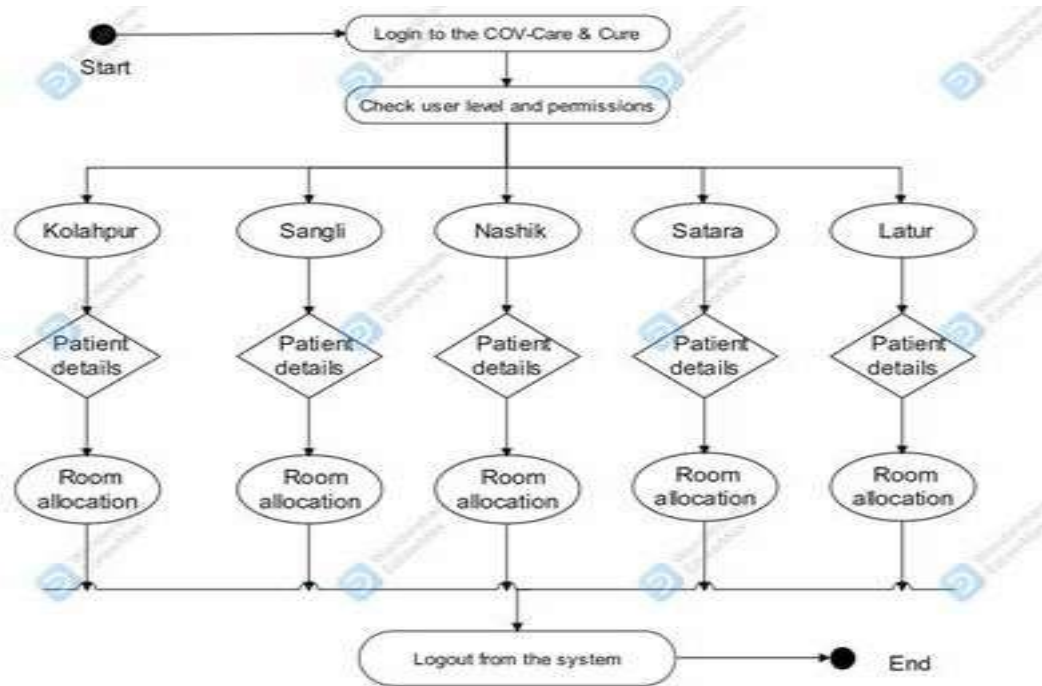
Start

Login to the COV-Care & Cure

Check user level and permissions

Kolahpur

Sangli

Nashik

Satara

Latur

Patient details

Patient details

Patient details

Patient details

Patient details

Room allocation

Room allocation

Room allocation

Room allocation

Room allocation

Logout from the system

End